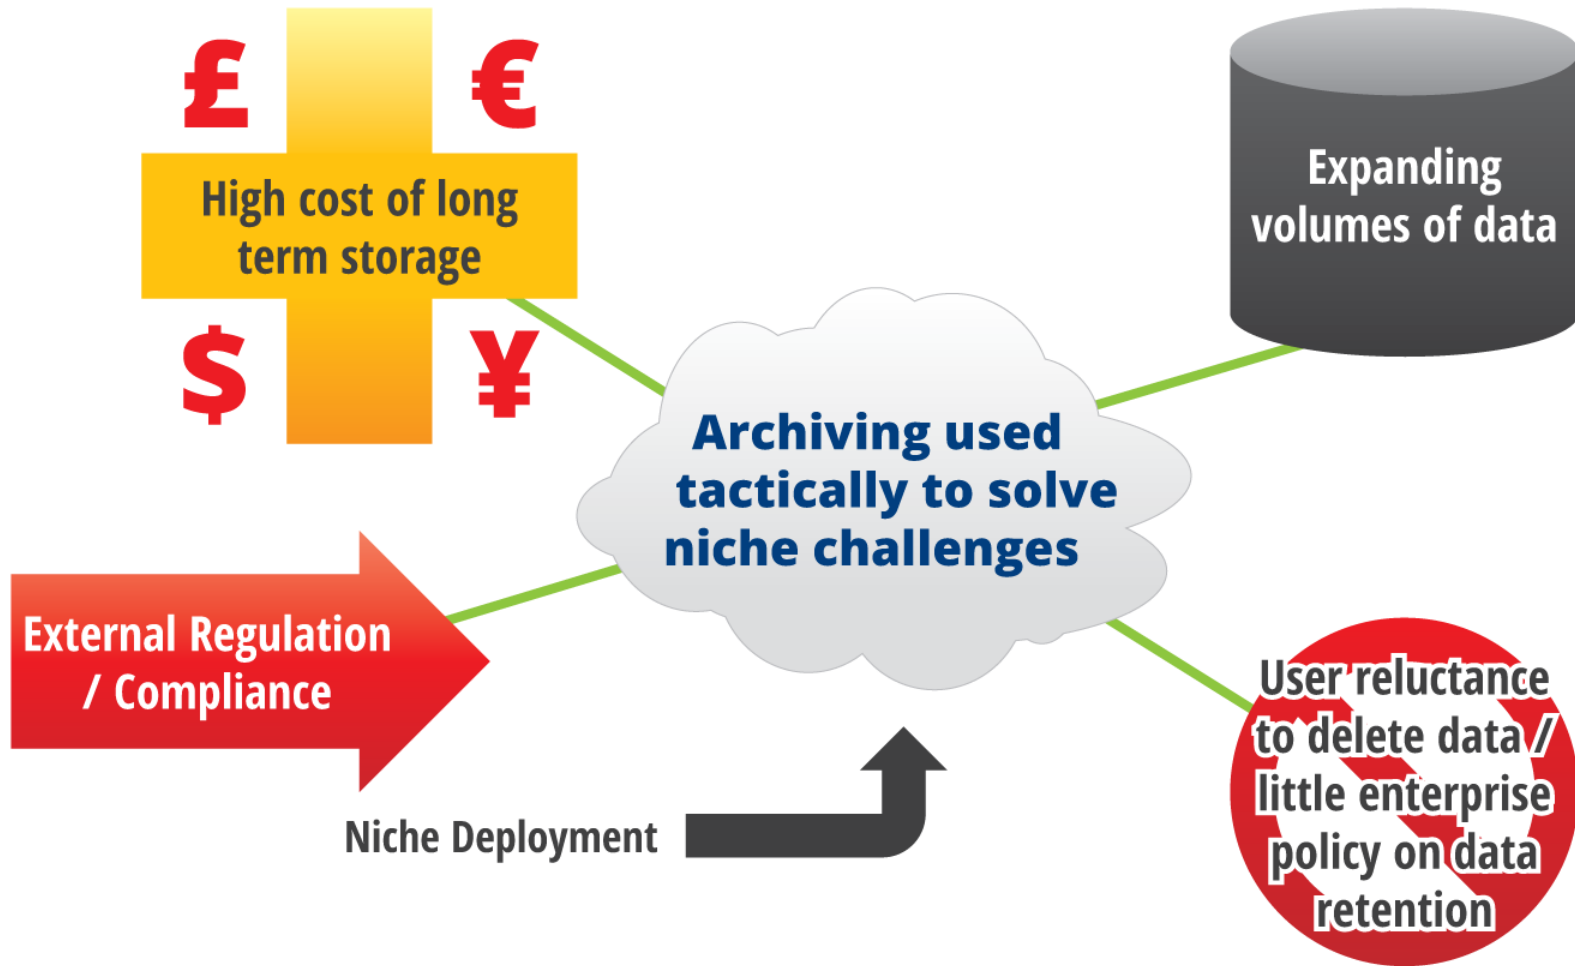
£ €
High cost of long term storage
$ ¥

Expanding volumes of data

Archiving used tactically to solve niche challenges

External Regulation / Compliance

Niche Deployment

User reluctance to delete data / little enterprise policy on data retention